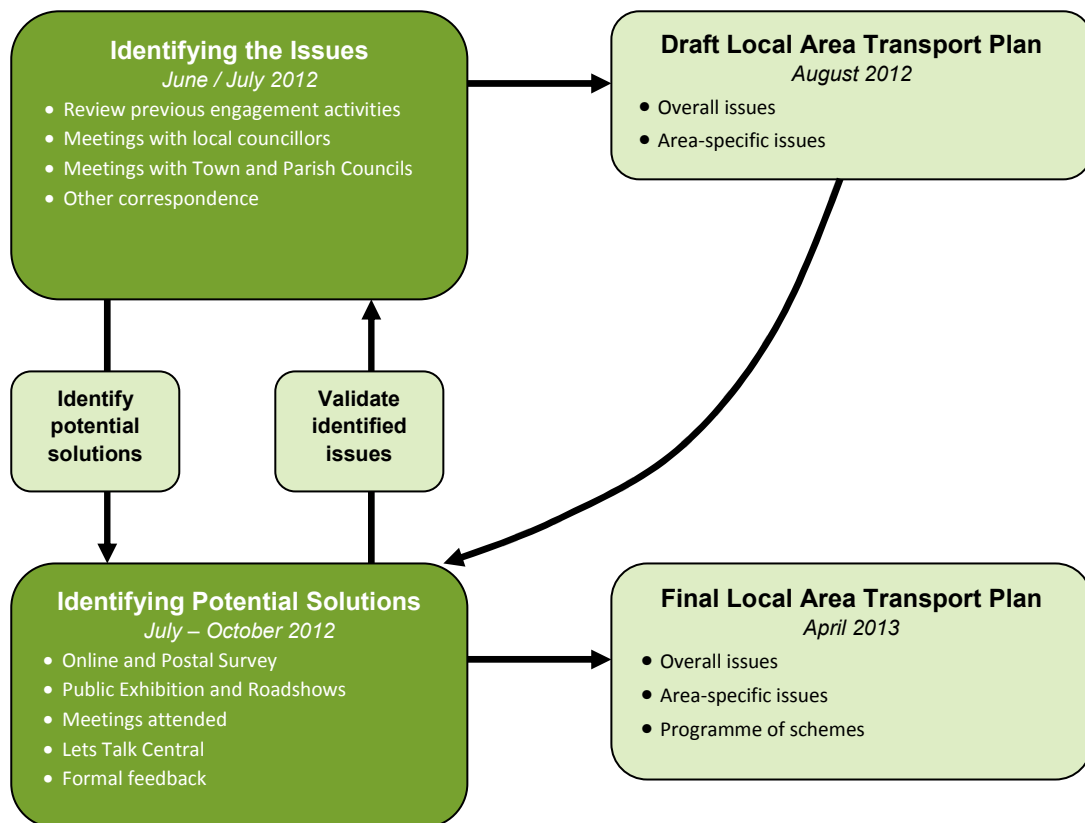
Identifying the Issues
June / July 2012
- Review previous engagement activities
- Meetings with local councillors
- Meetings with Town and Parish Councils
- Other correspondence

Draft Local Area Transport Plan
August 2012
- Overall issues
- Area-specific issues

Identify potential solutions

Validate identified issues

Identifying Potential Solutions
July – October 2012
- Online and Postal Survey
- Public Exhibition and Roadshows
- Meetings attended
- Lets Talk Central
- Formal feedback

Final Local Area Transport Plan
April 2013
- Overall issues
- Area-specific issues
- Programme of schemes